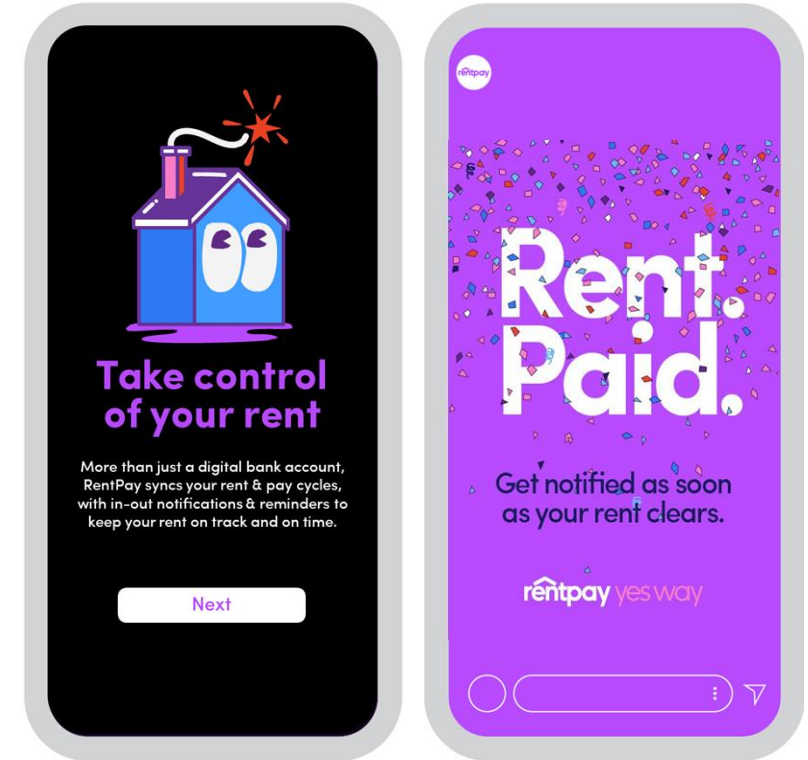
Take control of your rent

More than just a digital bank account, RentPay syncs your rent & pay cycles, with in-out notifications & reminders to keep your rent on track and on time.

Next

rentpay

Rent. Paid.

Get notified as soon as your rent clears.

rentpay yes way